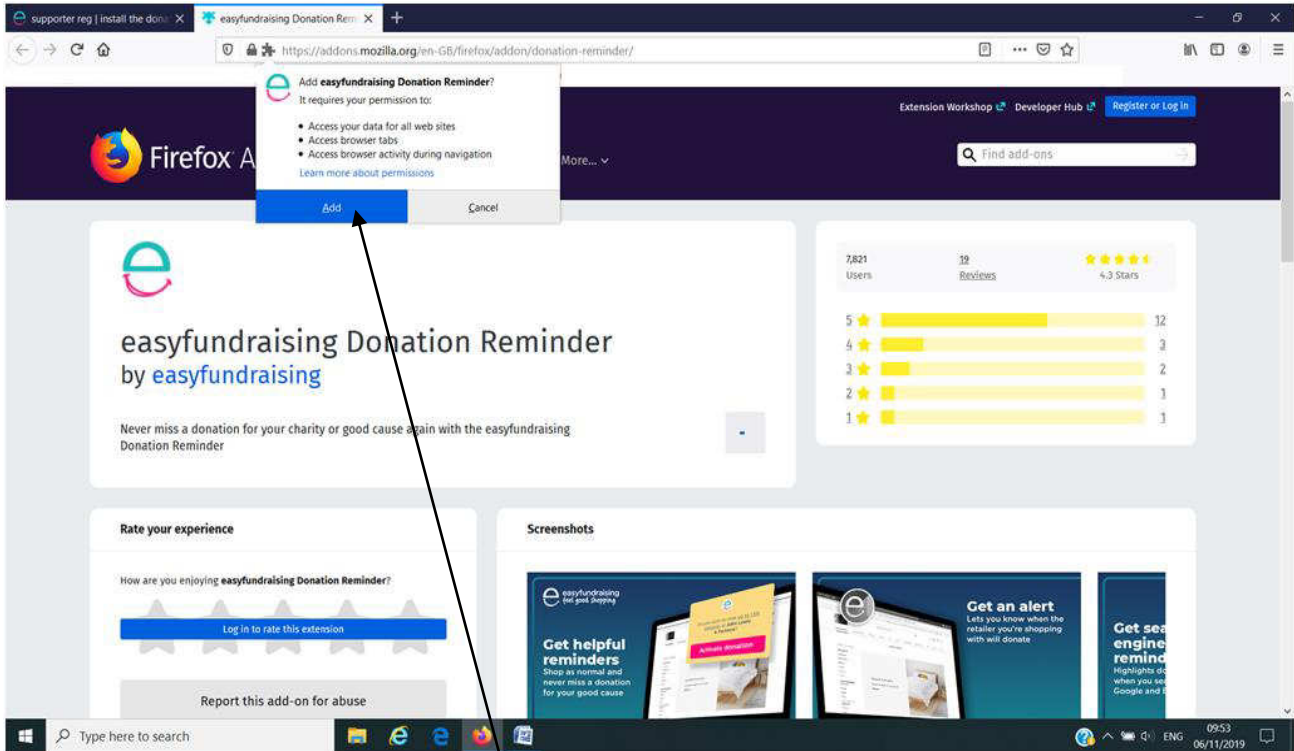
supporter reg | install the dona
easyfundraising Donation Rem
https://addons.mozilla.org/en-GB/firefox/addon/donation-reminder/

Add easyfundraising Donation Reminder?
It requires your permission to:
• Access your data for all web sites
• Access browser tabs
• Access browser activity during navigation
Learn more about permissions
Add
Cancel

Extension Workshop
Developer Hub
Register or Log in
Firefox A
More...
Find add-ons

easyfundraising Donation Reminder
by easyfundraising

Never miss a donation for your charity or good cause again with the easyfundraising Donation Reminder

| 7,821 Users | 19 Reviews | 4.3 Stars |
|---|---|---|

| 5 | 12 |
|---|---|
| 4 | 3 |
| 3 | 2 |
| 2 | 1 |
| 1 | 1 |

Rate your experience
How are you enjoying easyfundraising Donation Reminder?
Log in to rate this extension
Report this add-on for abuse

Screenshots
easyfundraising feel good shopping
Get helpful reminders
Shop as normal and never miss a donation for your good cause
Activate donation
Get an alert
Lets you know when the retailer you're shopping with will donate
Get sea engine reminc
Highlights d when you se Google and B

Type here to search
ENG
09:53
06/11/2019